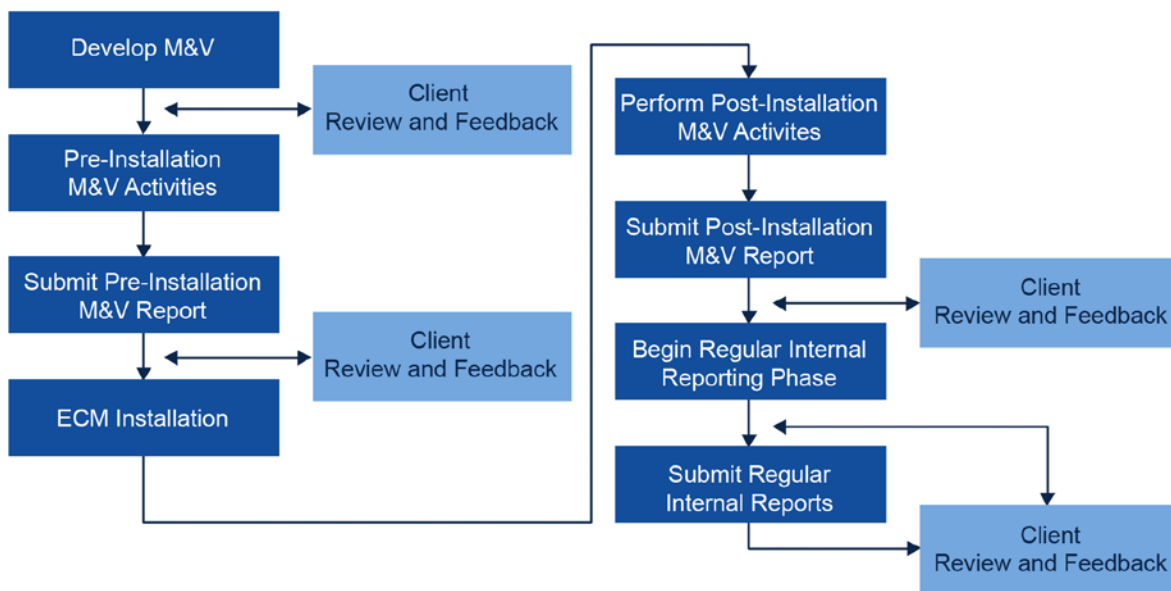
Develop M&V

Client
Review and Feedback

Pre-Installation
M&V Activities

Submit Pre-Installation
M&V Report

Client
Review and Feedback

ECM Installation

Perform Post-Installation
M&V Activites

Submit Post-Installation
M&V Report

Client
Review and Feedback

Begin Regular Internal
Reporting Phase

Submit Regular
Internal Reports

Client
Review and Feedback